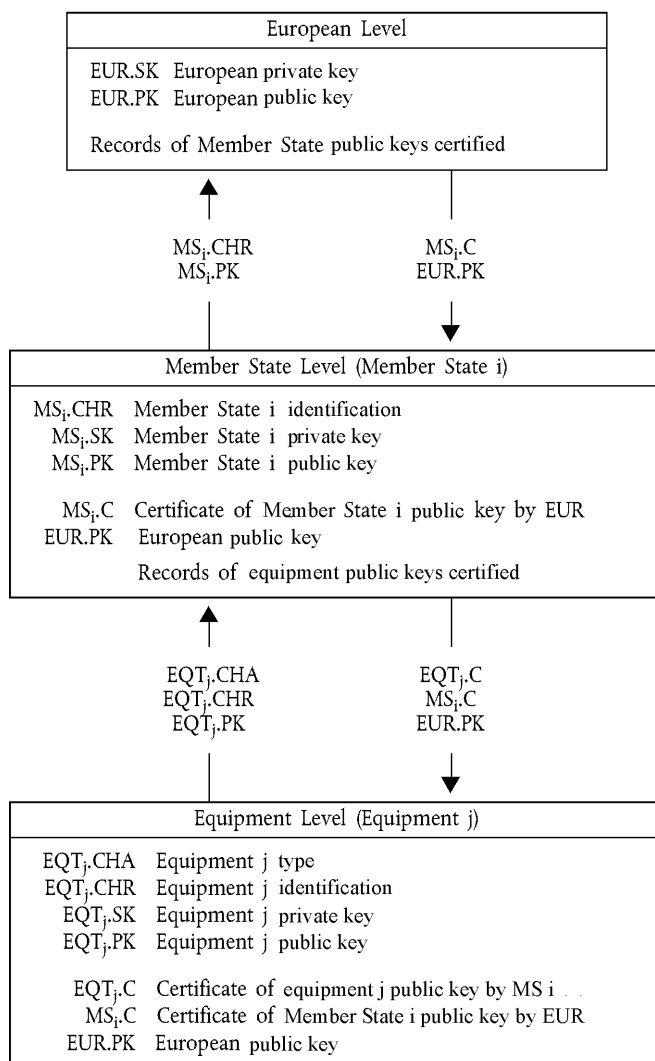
European Level

EUR.SK European private key
EUR.PK European public key

Records of Member State public keys certified

$MS_i$.CHR
$MS_i$.PK

$MS_i$.C
EUR.PK

Member State Level (Member State i)

$MS_i$.CHR Member State i identification
$MS_i$.SK Member State i private key
$MS_i$.PK Member State i public key

$MS_i$.C Certificate of Member State i public key by EUR
EUR.PK European public key

Records of equipment public keys certified

$EQT_j$.CHA
$EQT_j$.CHR
$EQT_j$.PK

$EQT_j$.C
$MS_i$.C
EUR.PK

Equipment Level (Equipment j)

$EQT_j$.CHA Equipment j type
$EQT_j$.CHR Equipment j identification
$EQT_j$.SK Equipment j private key
$EQT_j$.PK Equipment j public key

$EQT_j$.C Certificate of equipment j public key by MS i
$MS_i$.C Certificate of Member State i public key by EUR
EUR.PK European public key